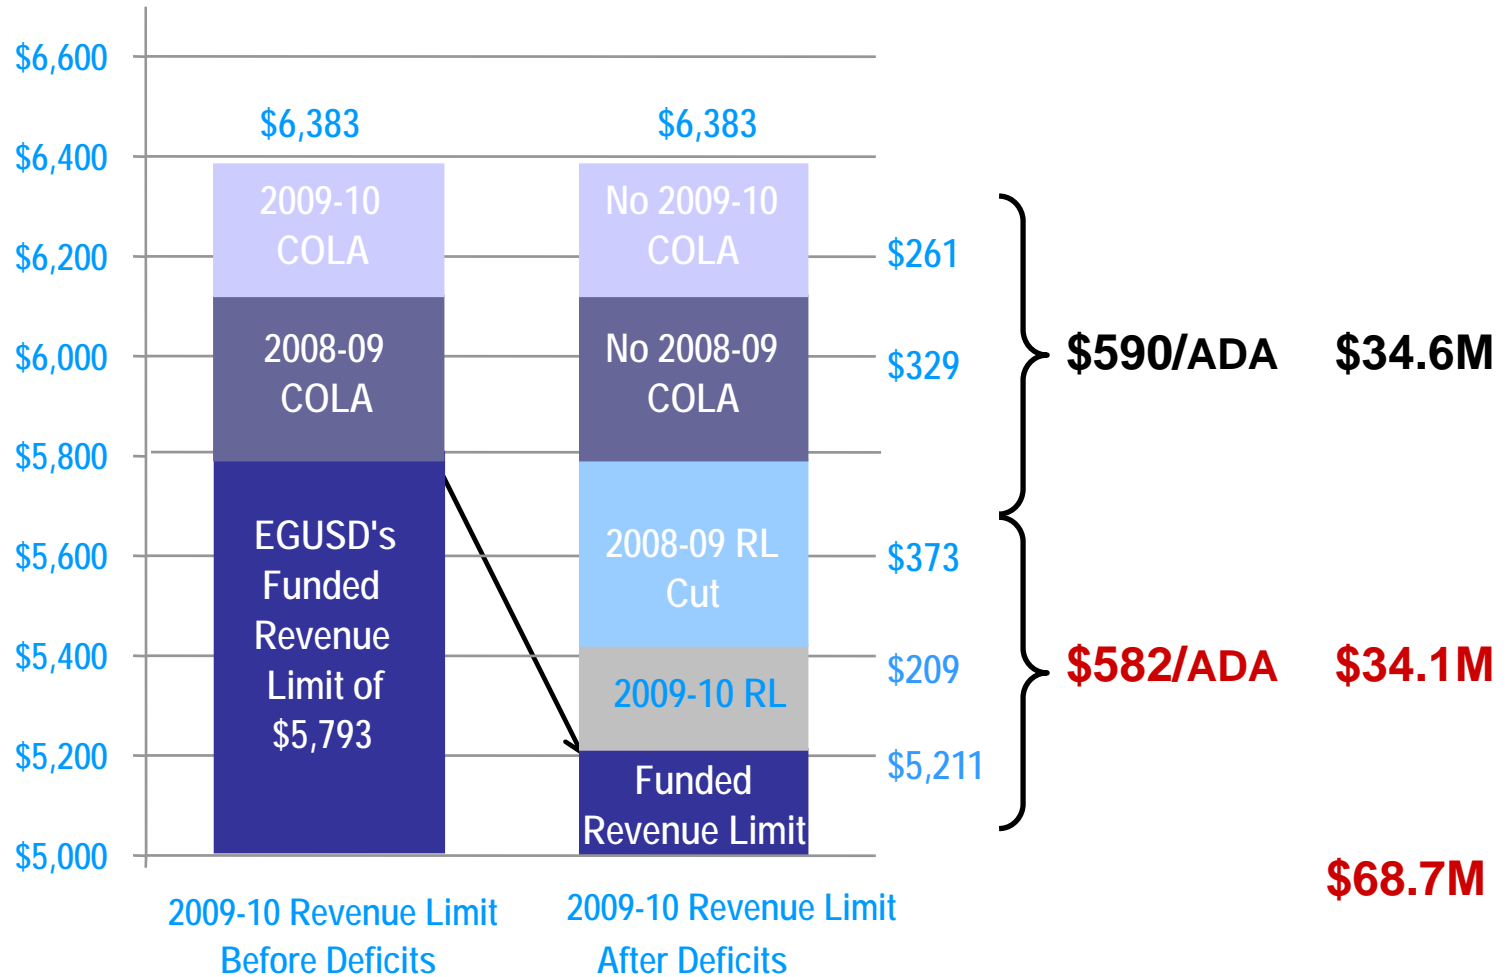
$6,600
$6,400
$6,200
$6,000
$5,800
$5,600
$5,400
$5,200
$5,000

$6,383
$6,383

2009-10 COLA
2008-09 COLA
EGUSD's Funded Revenue Limit of $5,793

No 2009-10 COLA
No 2008-09 COLA
2008-09 RL Cut
2009-10 RL
Funded Revenue Limit

$261
$329
$373
$209
$5,211

$590/ADA $34.6M
$582/ADA $34.1M
$68.7M

2009-10 Revenue Limit Before Deficits
2009-10 Revenue Limit After Deficits